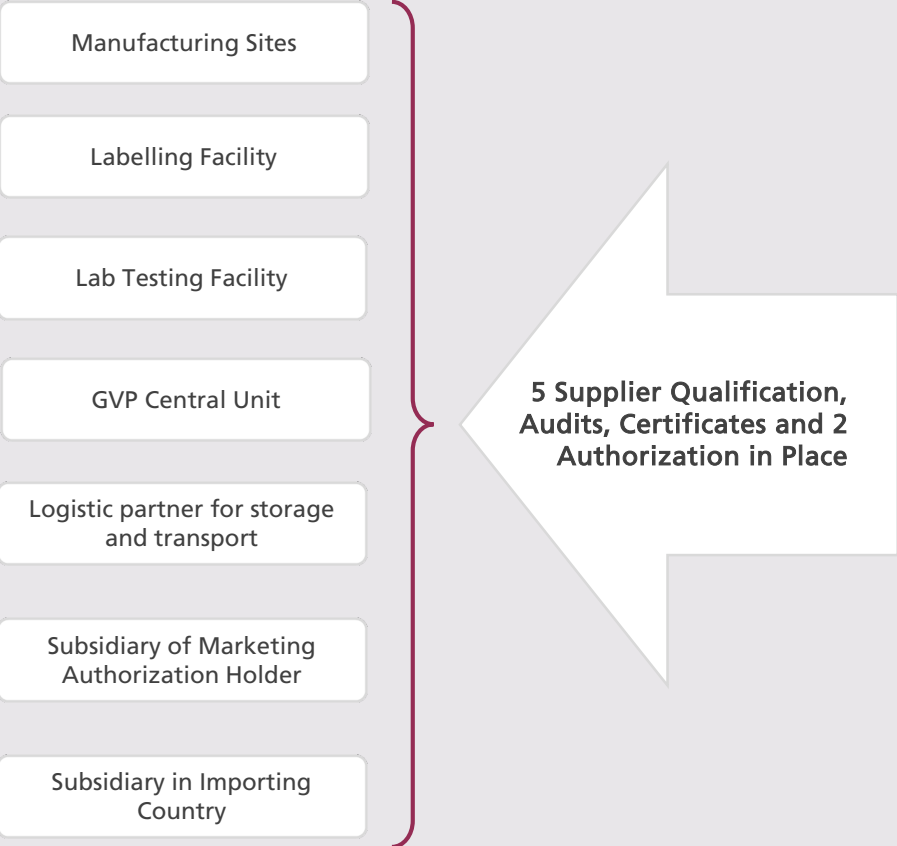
Manufacturing Sites

Labelling Facility

Lab Testing Facility

GVP Central Unit

Logistic partner for storage and transport

Subsidiary of Marketing Authorization Holder

Subsidiary in Importing Country

5 Supplier Qualification, Audits, Certificates and 2 Authorization in Place